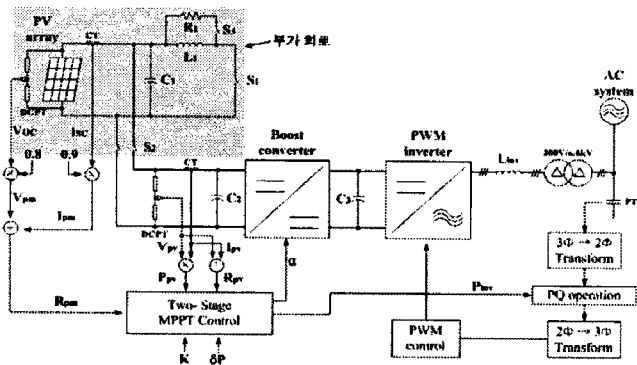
PV array
CT
DCPT
R₁
S₃
L₁
C₁
S₁
부가 회로
Voc
0.8
Isc
0.9
S₂
Vpm
Ipm
CT
C₂
DCPT
Vpv
Ipv
Ppv
Rpv
Rpm
Two- Stage MPPT Control
K
δP
α
Boost converter
C₃
PWM inverter
Linv
380V/6.6kV
AC system
PT
Pinv
3Φ → 2Φ Transform
PQ operation
2Φ → 3Φ Transform
PWM control